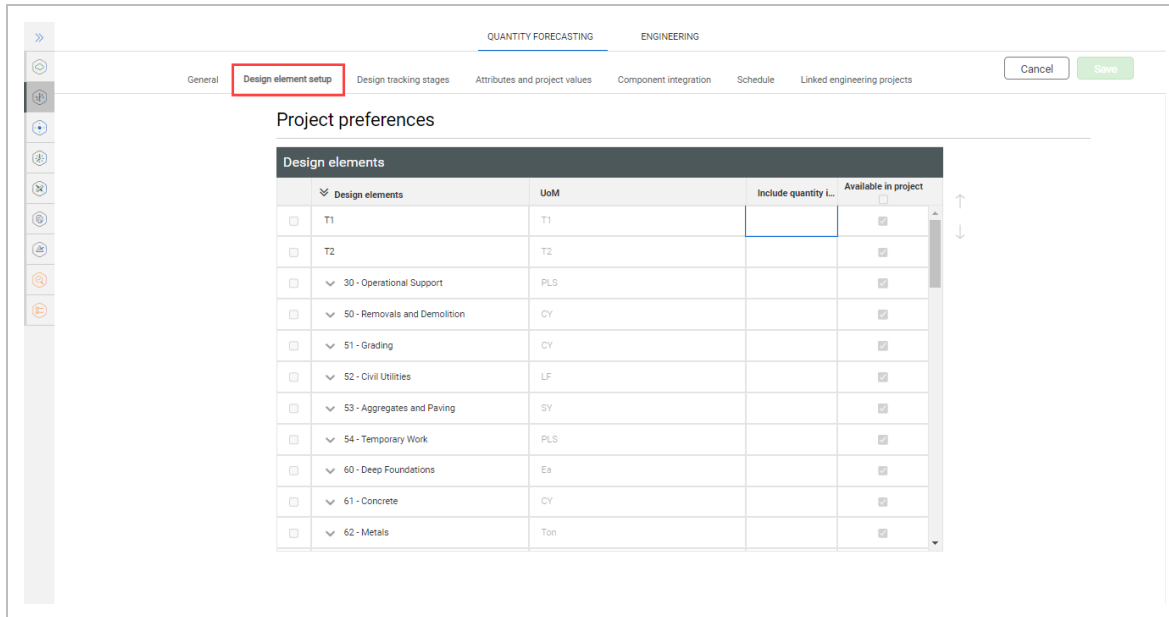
QUANTITY FORECASTING ENGINEERING

General | Design element setup | Design tracking stages | Attributes and project values | Component integration | Schedule | Linked engineering projects

Cancel Save

Project preferences

Design elements

| | Design elements | UoM | Include quantity i... | Available in project |
|---|---|---|---|---|
| | T1 | T1 | | |
| | T2 | T2 | | |
| | 30 - Operational Support | PLS | | |
| | 50 - Removals and Demolition | CY | | |
| | 51 - Grading | CY | | |
| | 52 - Civil Utilities | LF | | |
| | 53 - Aggregates and Paving | SY | | |
| | 54 - Temporary Work | PLS | | |
| | 60 - Deep Foundations | Ea | | |
| | 61 - Concrete | CY | | |
| | 62 - Metals | Ton | | |